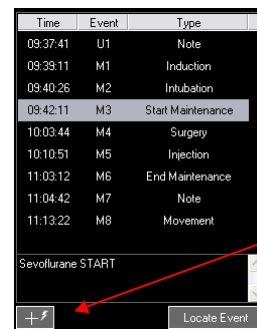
| Time | Event | Type |
|---|---|---|
| 09:37:41 | U1 | Note |
| 09:39:11 | M1 | Induction |
| 09:40:26 | M2 | Intubation |
| 09:42:11 | M3 | Start Maintenance |
| 10:03:44 | M4 | Surgery |
| 10:10:51 | M5 | Injection |
| 11:03:12 | M6 | End Maintenance |
| 11:04:42 | M7 | Note |
| 11:13:22 | M8 | Movement |

Sevoflurane START

+⚡

Locate Event